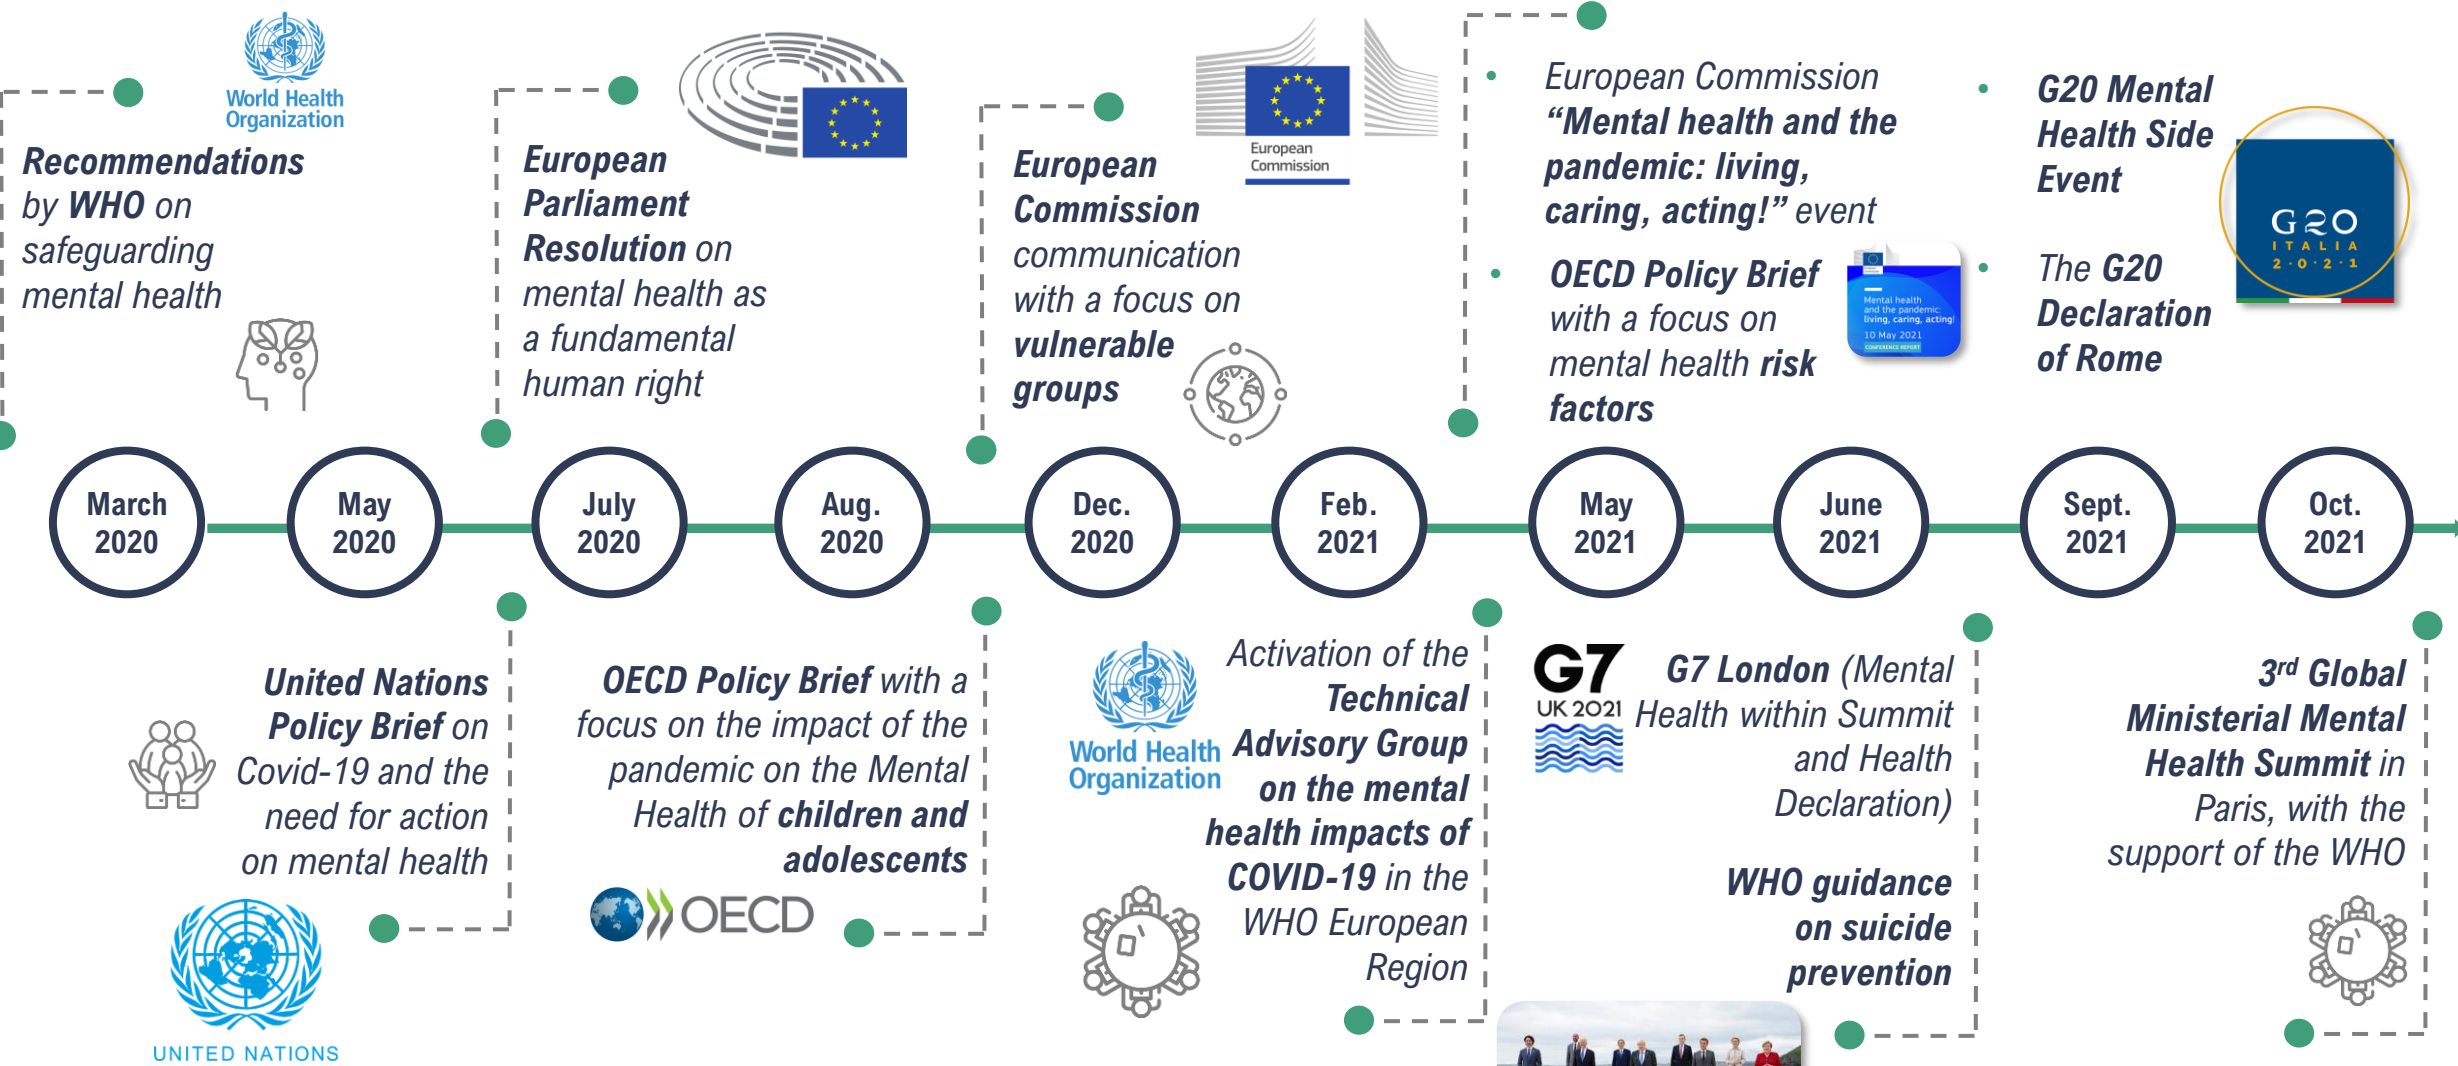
World Health Organization

Recommendations by WHO on safeguarding mental health

European Parliament Resolution on mental health as a fundamental human right

European Commission

European Commission communication with a focus on vulnerable groups

European Commission "Mental health and the pandemic: living, caring, acting!" event

OECD Policy Brief with a focus on mental health risk factors

Mental health and the pandemic: living, caring, acting! 10 May 2021 CONFERENCE REPORT

G20 Mental Health Side Event

The G20 Declaration of Rome

G20 ITALIA 2021

March 2020

May 2020

July 2020

Aug. 2020

Dec. 2020

Feb. 2021

May 2021

June 2021

Sept. 2021

Oct. 2021

United Nations Policy Brief on Covid-19 and the need for action on mental health

UNITED NATIONS

OECD Policy Brief with a focus on the impact of the pandemic on the Mental Health of children and adolescents

OECD

World Health Organization

Activation of the Technical Advisory Group on the mental health impacts of COVID-19 in the WHO European Region

G7 UK 2021

G7 London (Mental Health within Summit and Health Declaration)

WHO guidance on suicide prevention

3$^{rd}$ Global Ministerial Mental Health Summit in Paris, with the support of the WHO